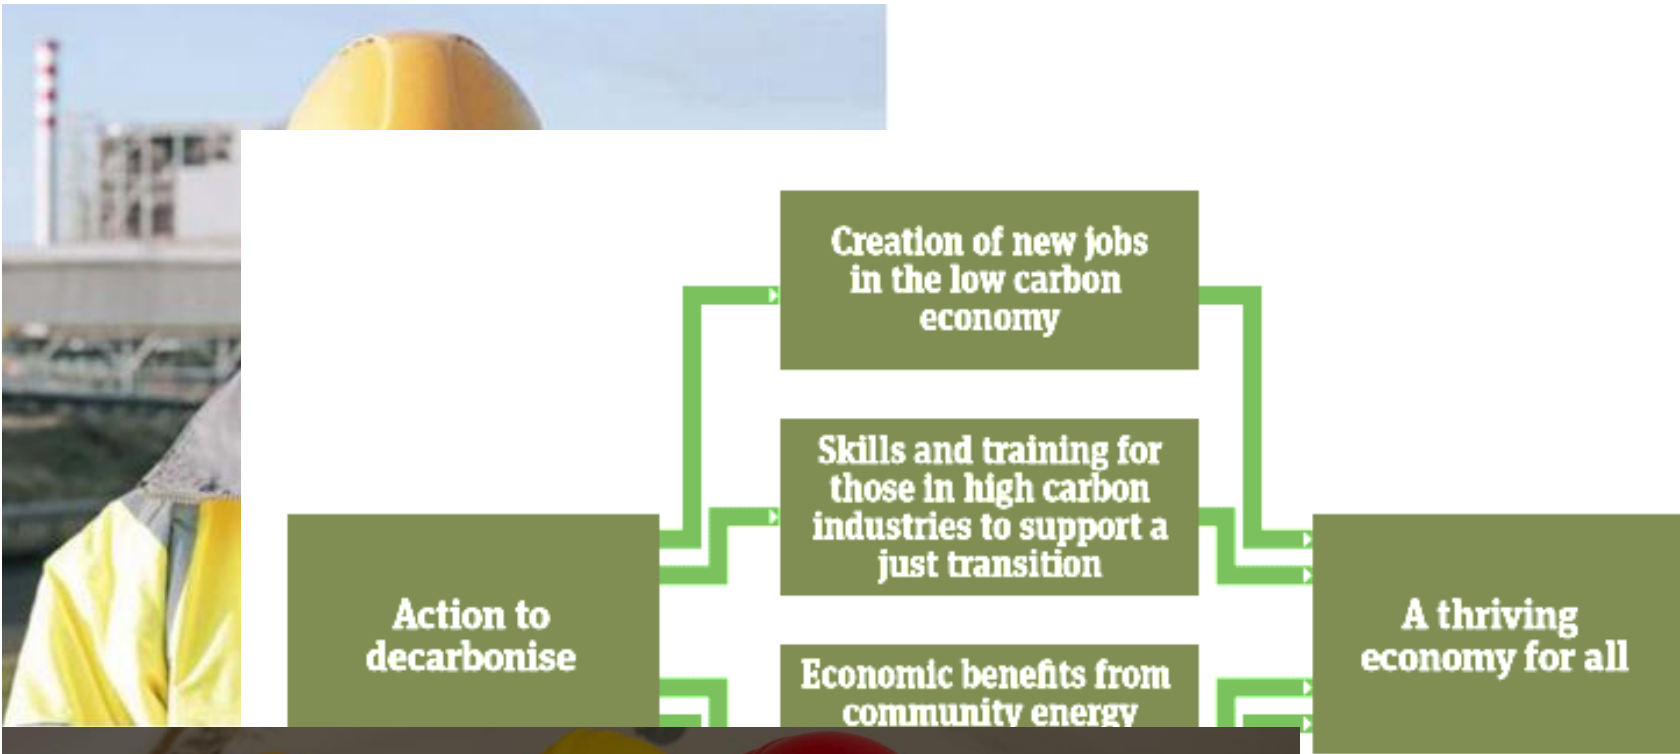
Creation of new jobs in the low carbon economy

Skills and training for those in high carbon industries to support a just transition

Action to decarbonise

Economic benefits from community energy

A thriving economy for all